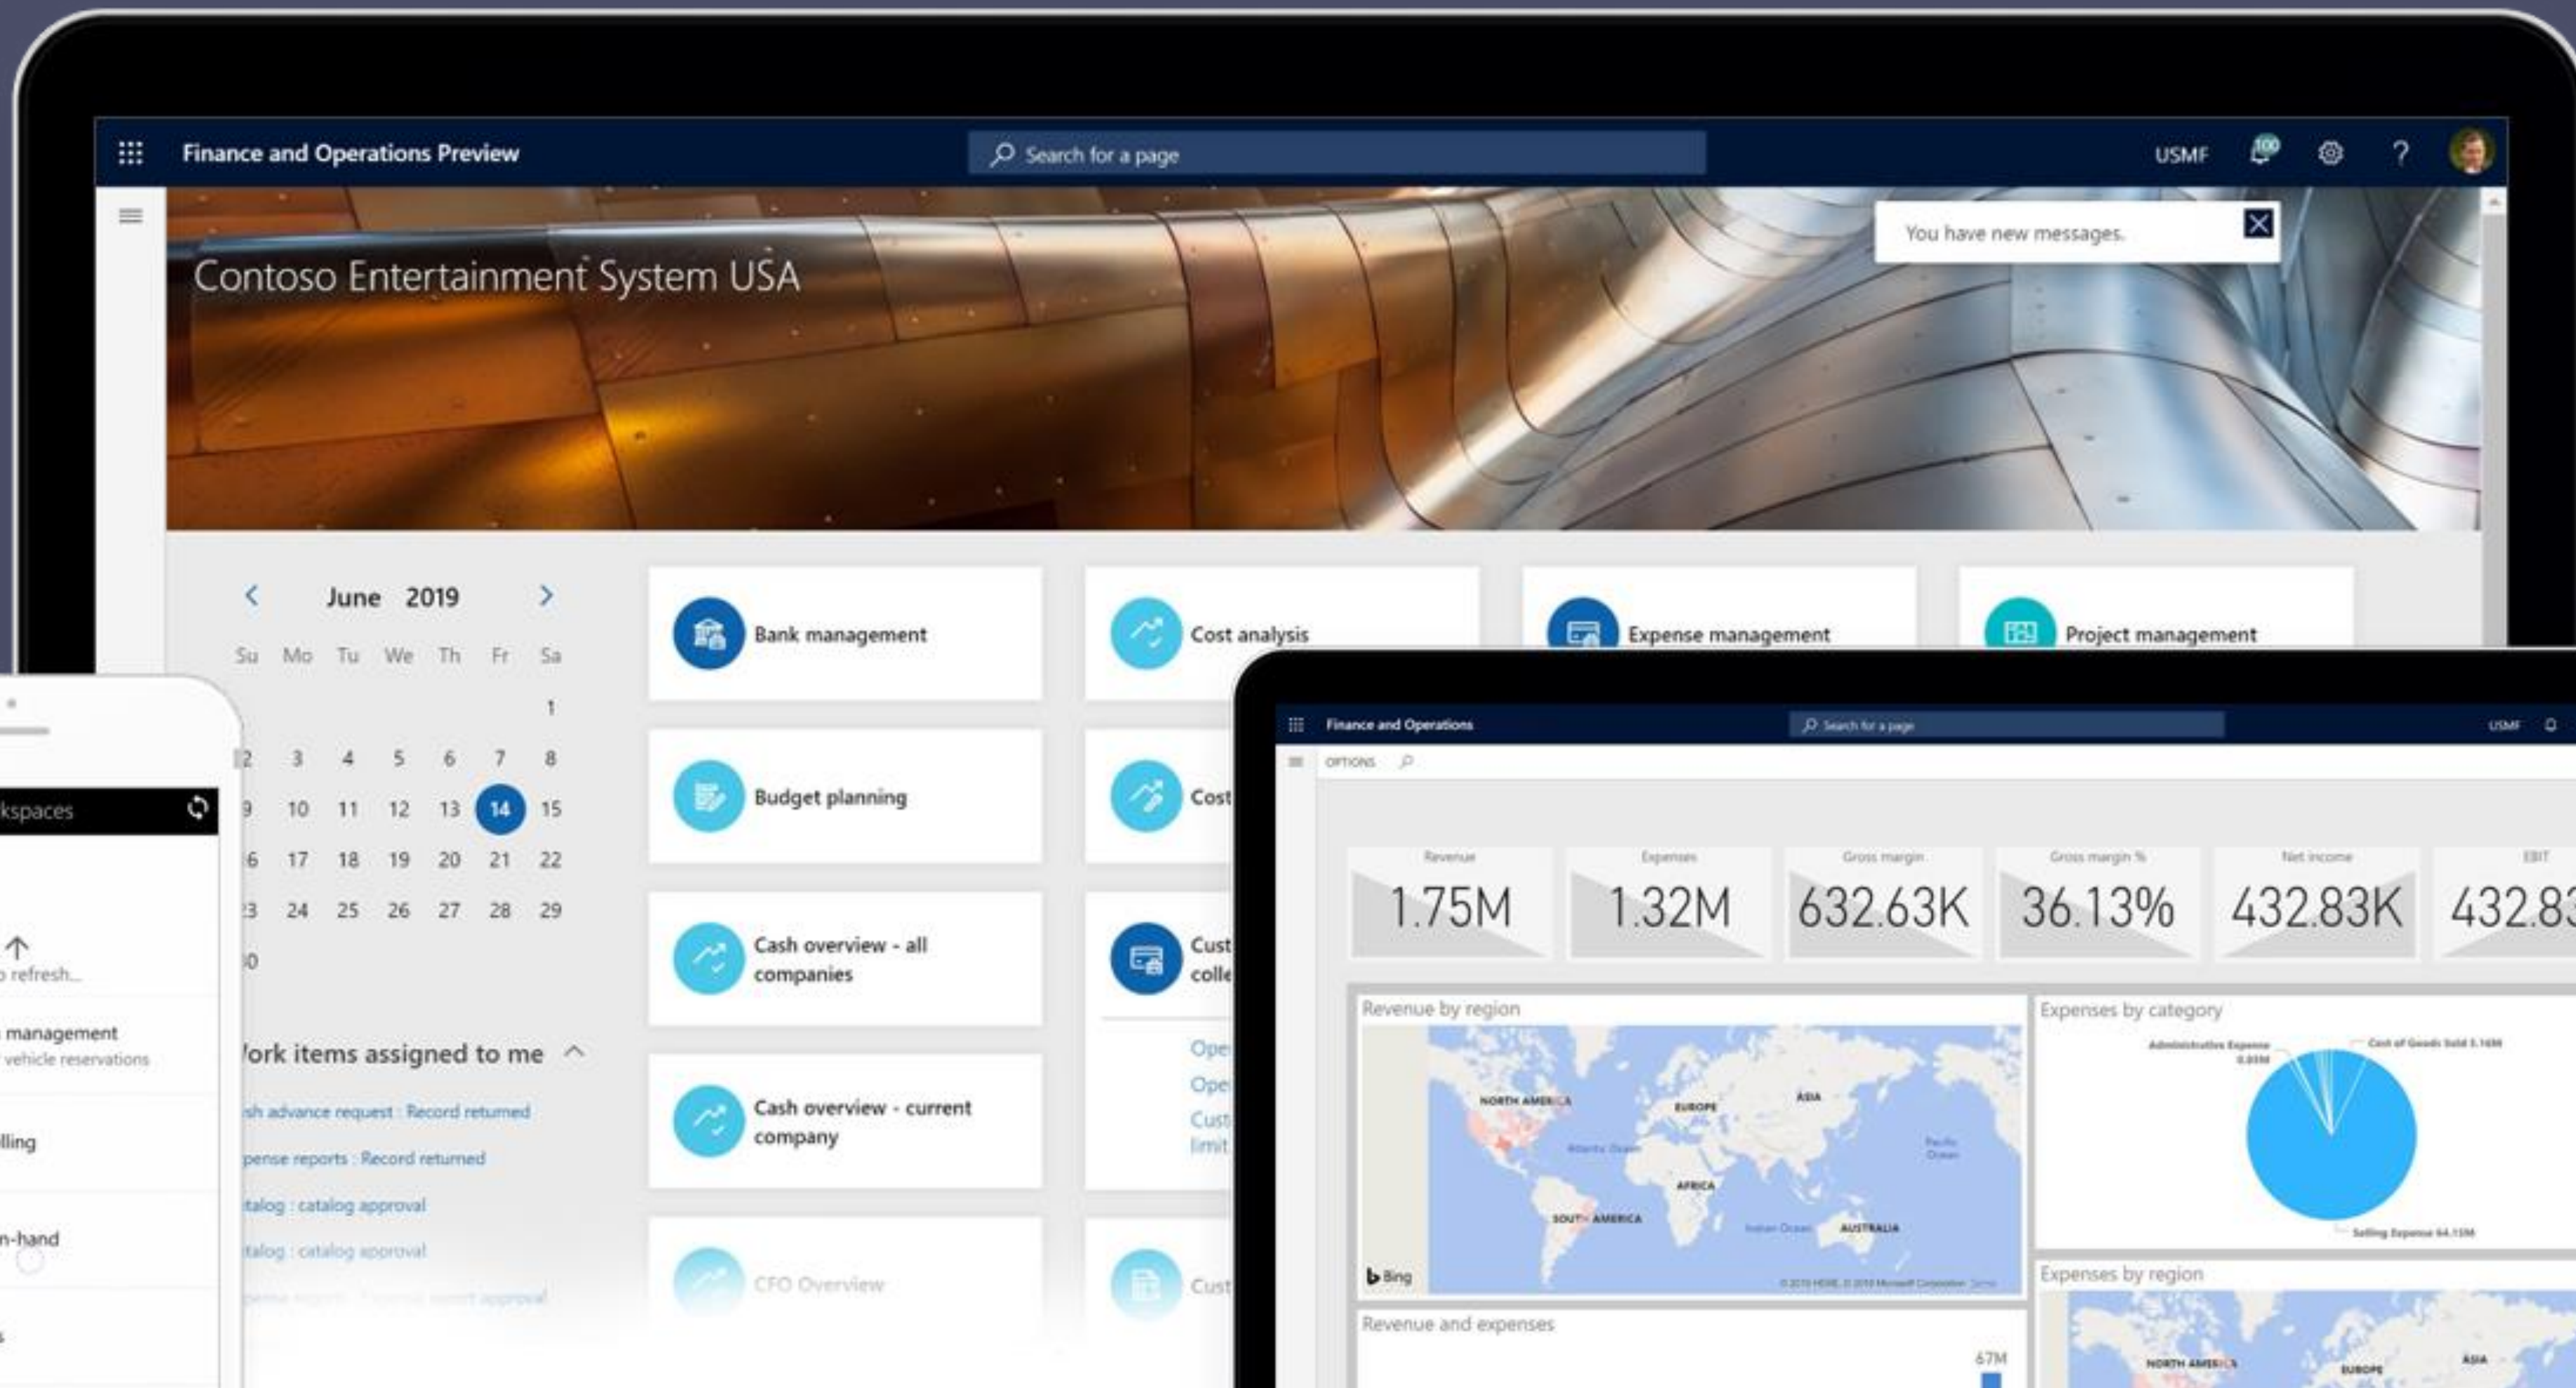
Finance and Operations Preview

Search for a page

USMF

100

?

You have new messages.

Contoso Entertainment System USA

June 2019

| Su | Mo | Tu | We | Th | Fr | Sa |
|---|---|---|---|---|---|---|
| | | | | | | 1 |
| 2 | 3 | 4 | 5 | 6 | 7 | 8 |
| 9 | 10 | 11 | 12 | 13 | 14 | 15 |
| 16 | 17 | 18 | 19 | 20 | 21 | 22 |
| 23 | 24 | 25 | 26 | 27 | 28 | 29 |
| 30 | | | | | | |

Work items assigned to me

Cash advance request : Record returned

Expense reports : Record returned

Catalog : catalog approval

Catalog : catalog approval

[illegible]

Bank management

Budget planning

Cash overview - all companies

Cash overview - current company

CFO Overview

Cost analysis

Cost

Cust coll

Ope

Ope

Cust limit

Cust

Expense management

Project management

kspaces

refresh...

management

vehicle reservations

lling

n-hand

Finance and Operations

Search for a page

USMF

OPTIONS

| Revenue | Expenses | Gross margin | Gross margin % | Net income | EBIT |
|---|---|---|---|---|---|
| 1.75M | 1.32M | 632.63K | 36.13% | 432.83K | 432.8 |

Revenue by region

NORTH AMERICA

EUROPE

ASIA

AFRICA

SOUTH AMERICA

AUSTRALIA

Atlantic Ocean

Pacific Ocean

Indian Ocean

Bing

Expenses by category

Administrative Expense 0.05M

Cost of Goods Sold 3.16M

Selling Expense 64.15M

Expenses by region

NORTH AMERICA

EUROPE

ASIA

Revenue and expenses

67M